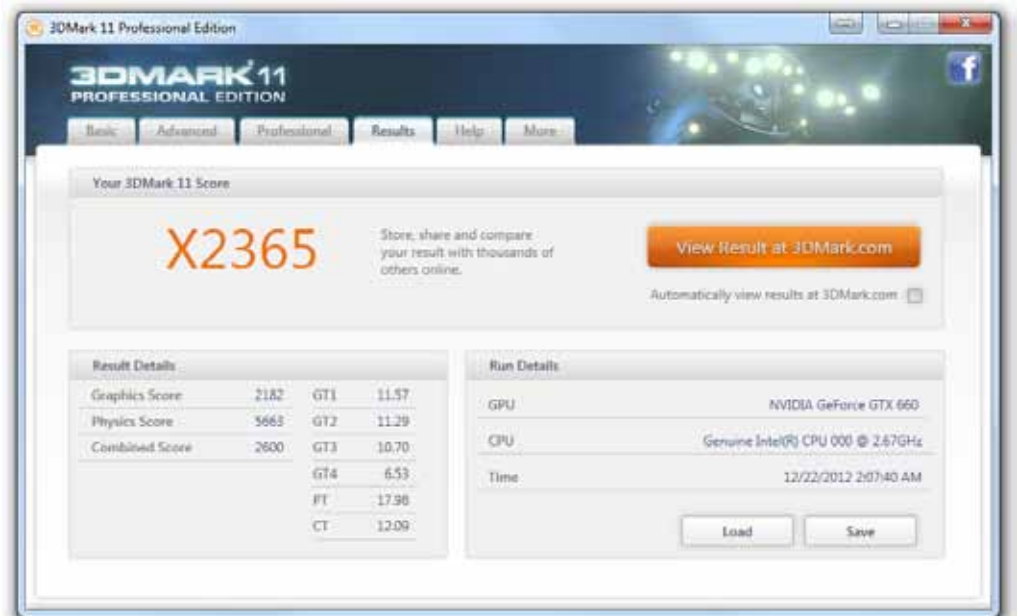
3DMark 11 Professional Edition

3DMARK 11
PROFESSIONAL EDITION

Basic | Advanced | Professional | Results | Help | More

Your 3DMark 11 Score

X2365

Store, share and compare your result with thousands of others online.

View Result at 3DMark.com

Automatically view results at 3DMark.com

Result Details

| | | | |
|---|---|---|---|
| Graphics Score | 2182 | GT1 | 11.57 |
| Physics Score | 5663 | GT2 | 11.29 |
| Combined Score | 2600 | GT3 | 10.70 |
| | | GT4 | 6.53 |
| | | PT | 17.98 |
| | | CT | 12.09 |

Run Details

| | |
|---|---|
| GPU | NVIDIA GeForce GTX 660 |
| CPU | Genuine Intel(R) CPU 000 @ 2.67GHz |
| Time | 12/22/2012 2:07:40 AM |

Load | Save